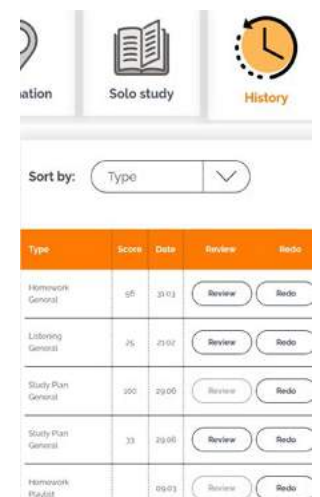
ation

Solo study

History

Sort by: Type

| Type | Score | Date | Review | Redo |
|---|---|---|---|---|
| Homework General | 96 | 31.03 | Review | Redo |
| Listening General | 25 | 21.02 | Review | Redo |
| Study Plan General | 100 | 29.06 | Review | Redo |
| Study Plan General | 33 | 29.06 | Review | Redo |
| Homework Playlist | | 09.03 | Review | Redo |